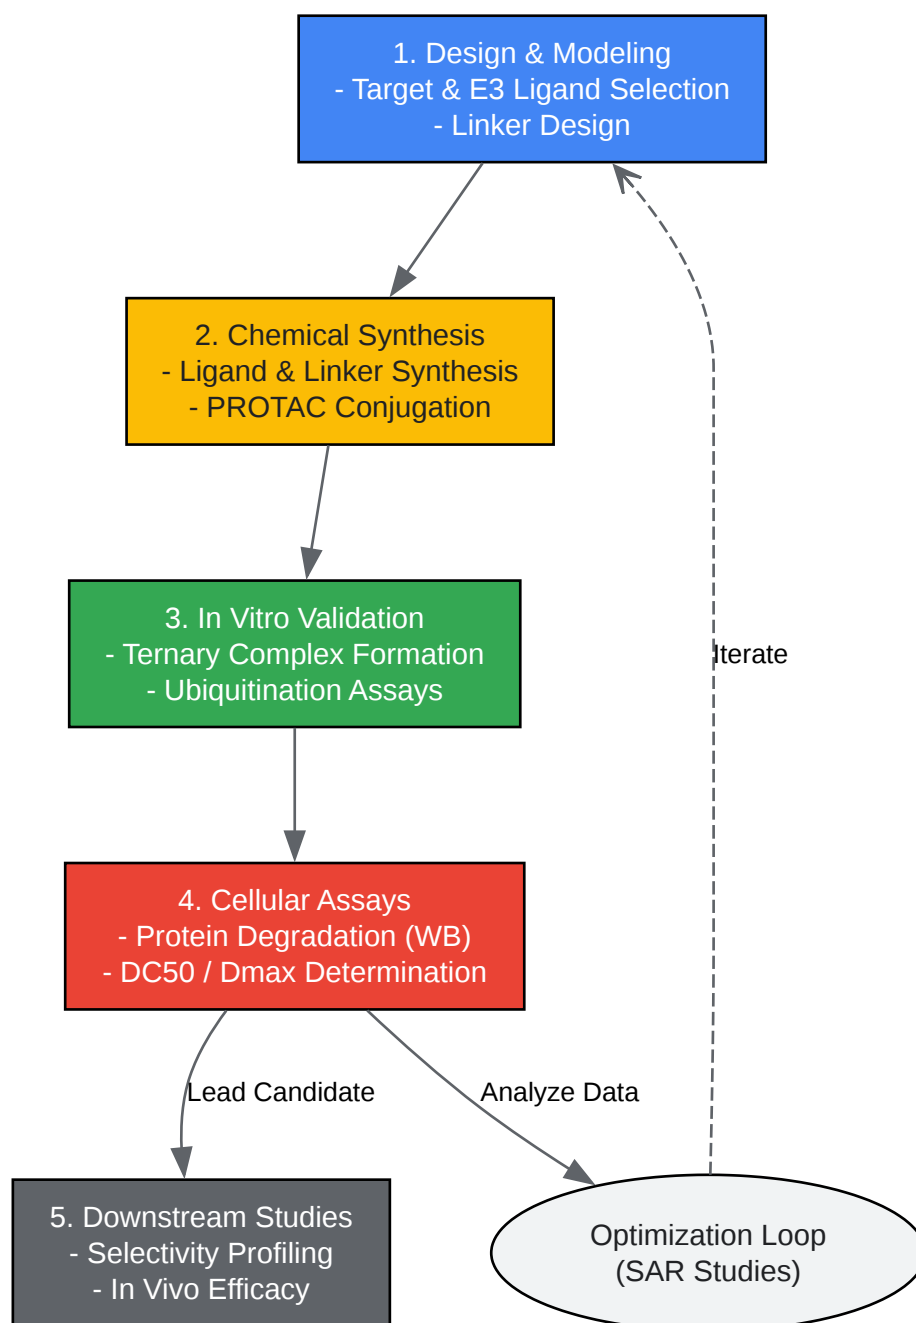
1. Design & Modeling
- Target & E3 Ligand Selection
- Linker Design

2. Chemical Synthesis
- Ligand & Linker Synthesis
- PROTAC Conjugation

3. In Vitro Validation
- Ternary Complex Formation
- Ubiquitination Assays

Iterate

4. Cellular Assays
- Protein Degradation (WB)
- DC50 / Dmax Determination

Lead Candidate

Analyze Data

5. Downstream Studies
- Selectivity Profiling
- In Vivo Efficacy

Optimization Loop
(SAR Studies)